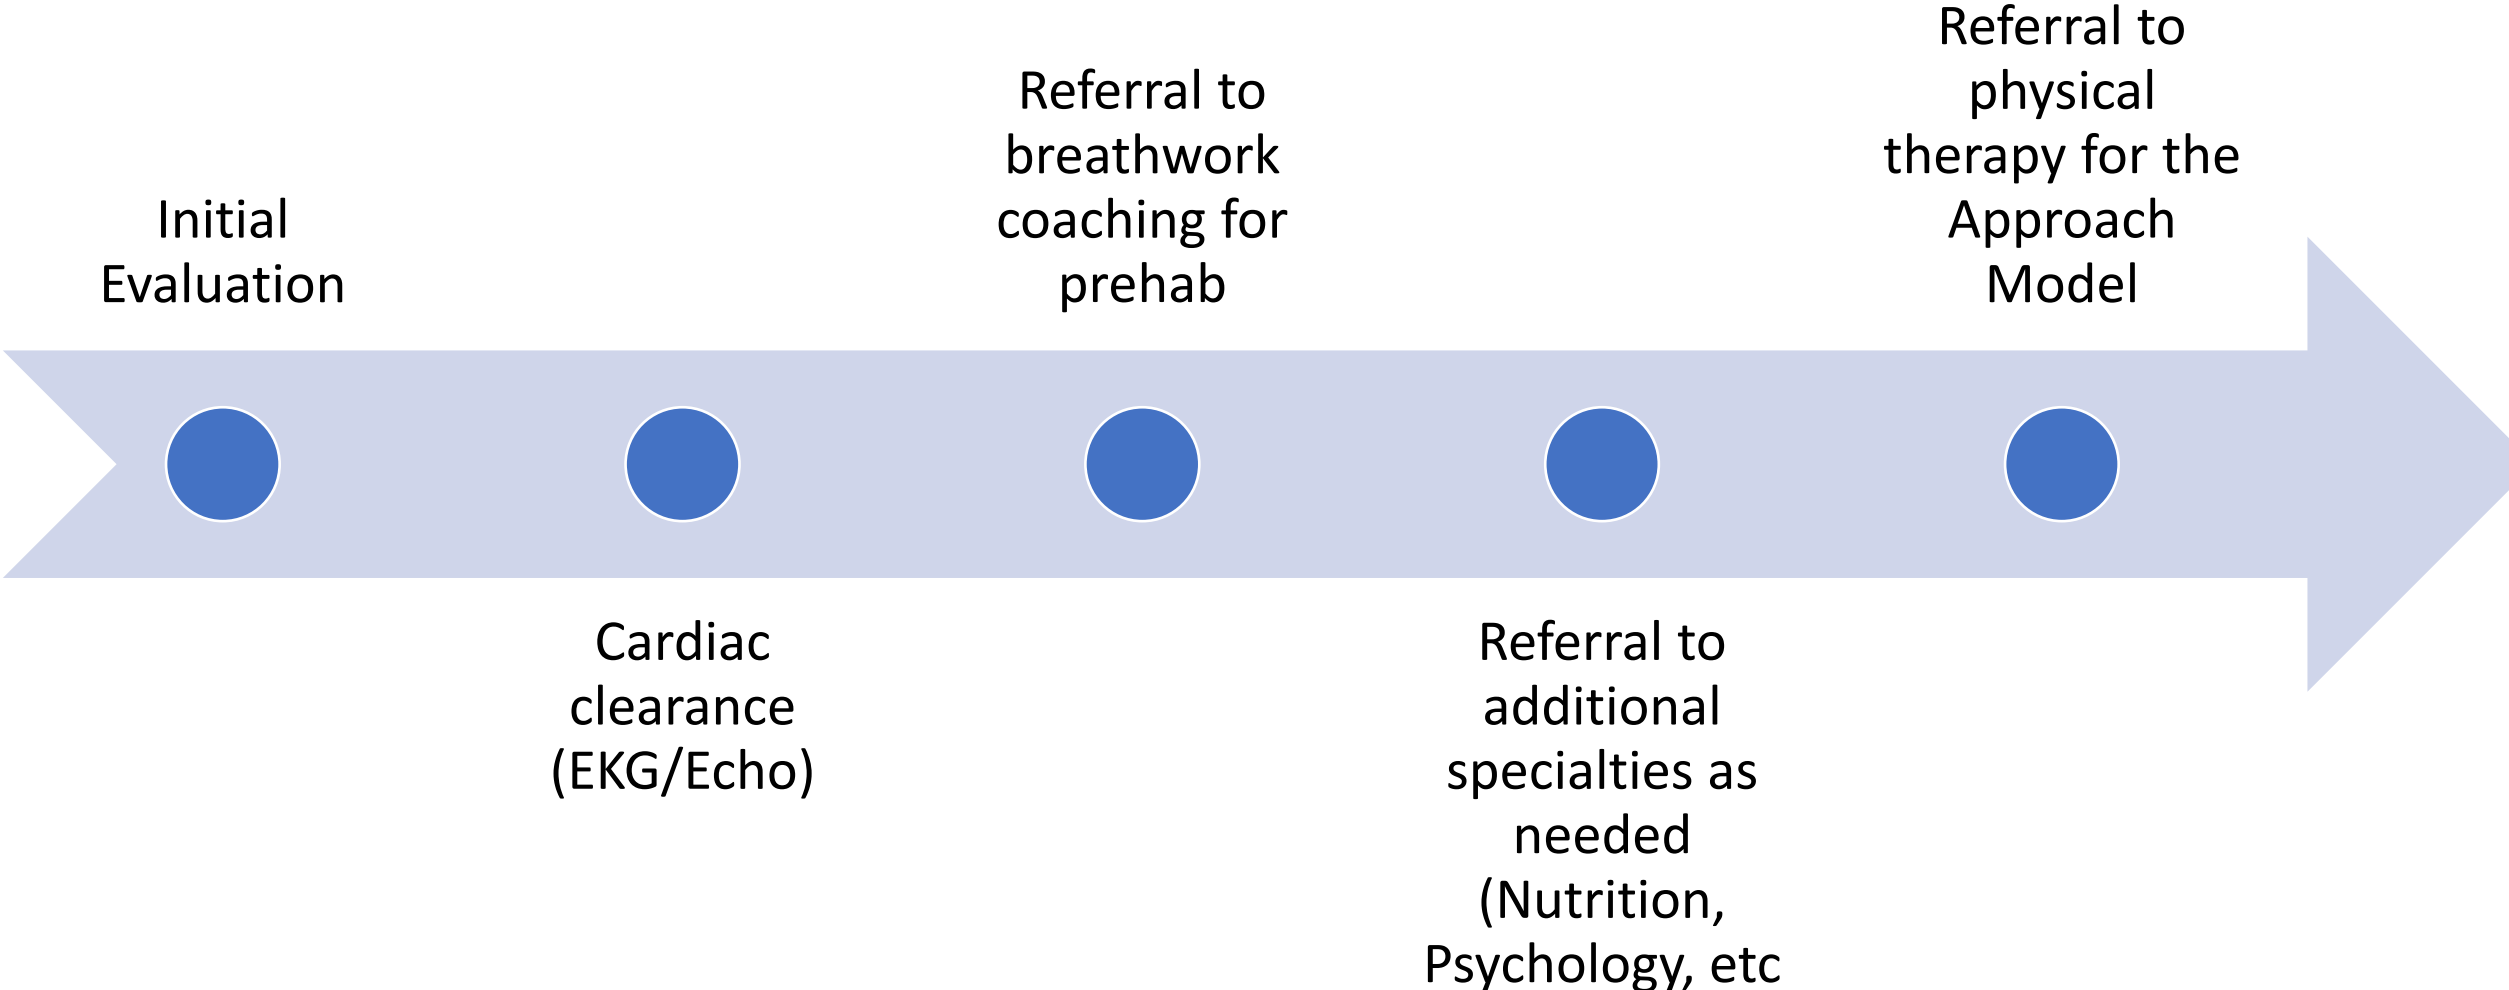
Initial Evaluation

Cardiac clearance (EKG/Echo)

Referral to breathwork coaching for prehab

Referral to additional specialties as needed (Nutrition, Psychology, etc

Referral to physical therapy for the Approach Model